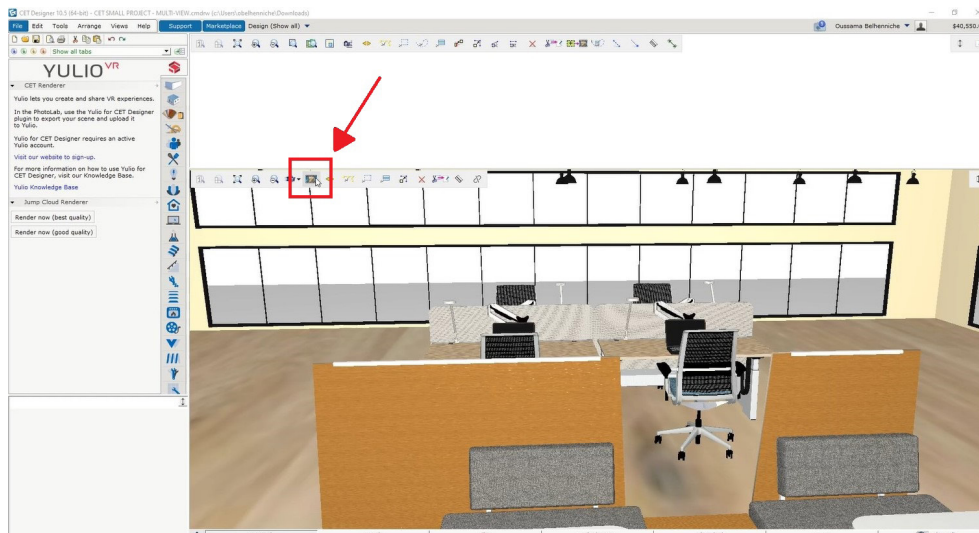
CET Designer 10.5 (64-bit) - CET SMALL PROJECT - MULTI-VIEW.cmdrw (c:\Users\obelhenniche\Downloads)

File Edit Tools Arrange Views Help Support Marketplace Design (Show all)

Oussama Belhenniche

$40,550.

Show all tabs

YULIO VR

CET Renderer

Yulio lets you create and share VR experiences.

In the PhotoLab, use the Yulio for CET Designer plugin to export your scene and upload it to Yulio.

Yulio for CET Designer requires an active Yulio account.

Visit our website to sign-up.

For more information on how to use Yulio for CET Designer, visit our Knowledge Base.

Yulio Knowledge Base

Jump Cloud Renderer

Render now (best quality)

Render now (good quality)